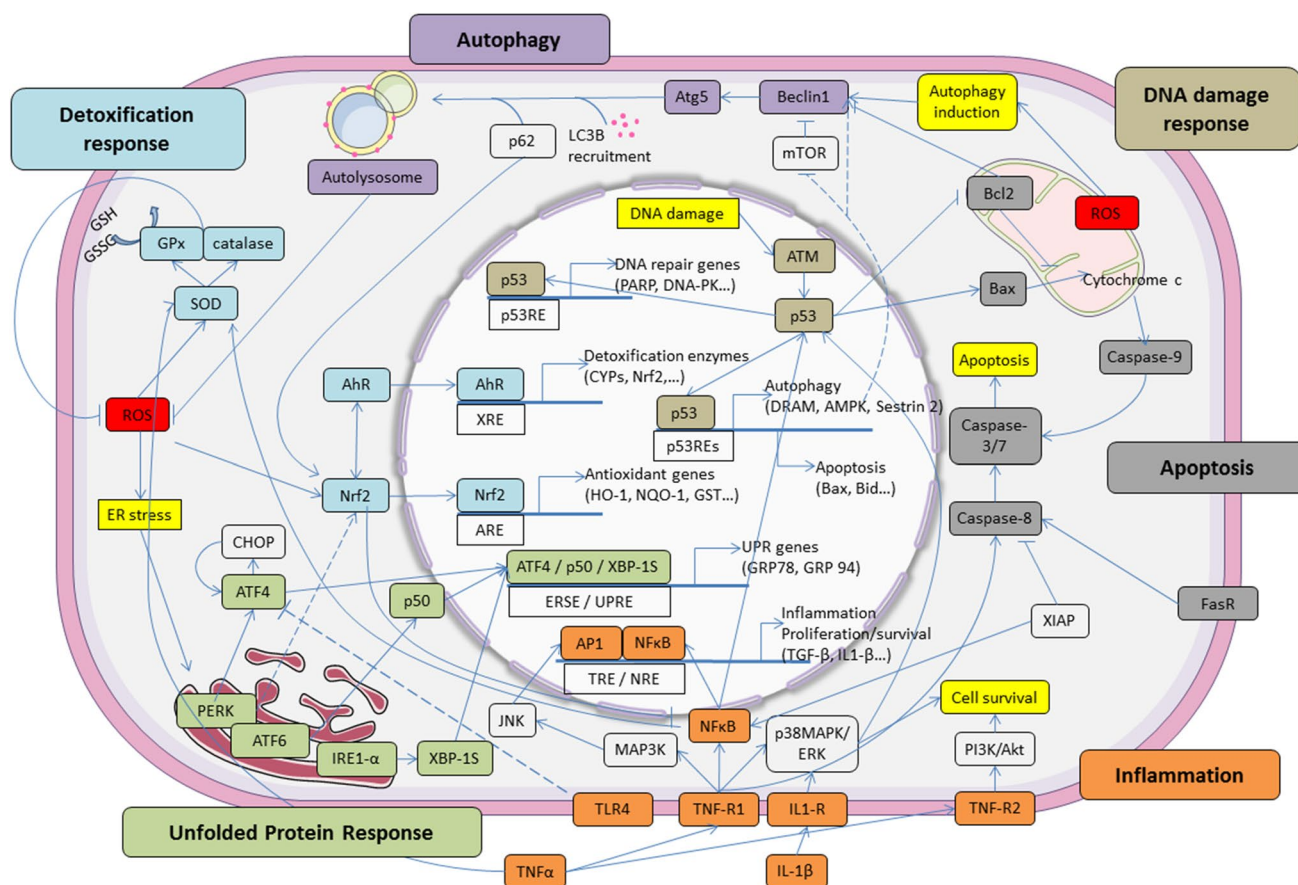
Autophagy

Detoxification response

DNA damage response

Atg5

Beclin1

Autophagy induction

p62

LC3B recruitment

mTOR

Autolysosome

GSH

GSSG

GPx

catalase

SOD

DNA damage

ATM

Bcl2

ROS

p53

DNA repair genes (PARP, DNA-PK...)

p53RE

p53

Bax

Cytochrome c

AhR

AhR

Detoxification enzymes (CYPs, Nrf2,...)

XRE

Apoptosis

Caspase-9

ROS

p53

Autophagy (DRAM, AMPK, Sestrin 2)

p53REs

Caspase-3/7

Apoptosis (Bax, Bid...)

Apoptosis

Nrf2

Nrf2

Antioxidant genes (HO-1, NQO-1, GST...)

ARE

ER stress

Caspase-8

CHOP

ATF4

ATF4 / p50 / XBP-1S

UPR genes (GRP78, GRP 94)

p50

ERSE / UPRE

XIAP

FasR

AP1

NFκB

Inflammation Proliferation/survival (TGF-β, IL1-β...)

TRE / NRE

Cell survival

PERK

JNK

NFκB

ATF6

MAP3K

p38MAPK/ ERK

PI3K/Akt

IRE1-α

XBP-1S

Inflammation

TLR4

TNF-R1

IL1-R

TNF-R2

Unfolded Protein Response

TNFα

IL-1β